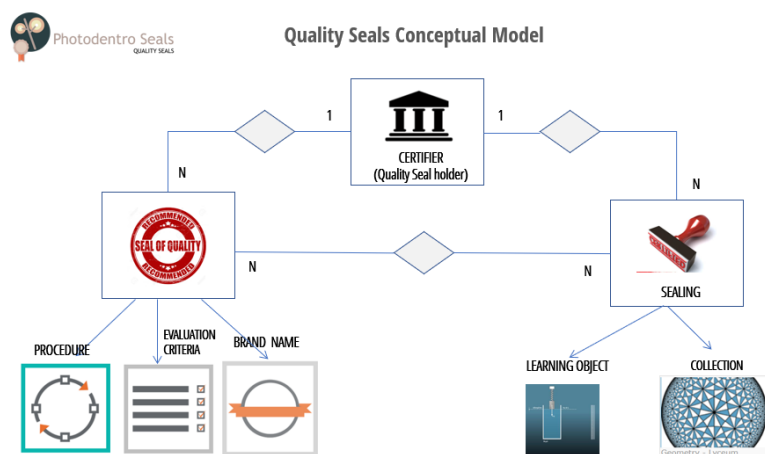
Photodentro Seals
QUALITY SEALS

Quality Seals Conceptual Model

1

1

CERTIFIER
(Quality Seal holder)

N

N

RECOMMENDED
SEAL OF QUALITY
RECOMMENDED

N

N

SEALING

PROCEDURE

EVALUATION CRITERIA

BRAND NAME

LEARNING OBJECT

COLLECTION

Geometry - Lyceum